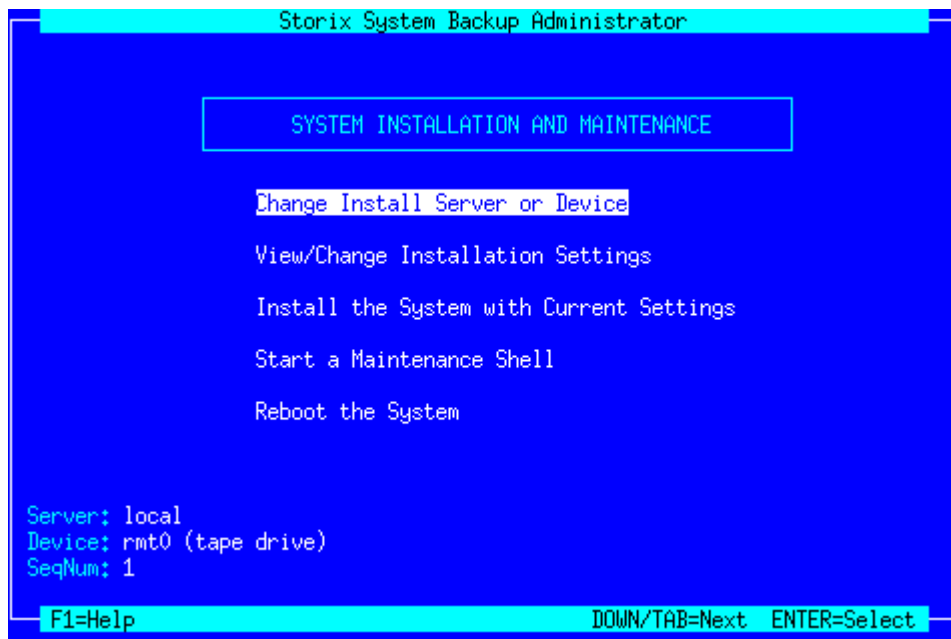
Storix System Backup Administrator

SYSTEM INSTALLATION AND MAINTENANCE

Change Install Server or Device

View/Change Installation Settings

Install the System with Current Settings

Start a Maintenance Shell

Reboot the System

Server: local
Device: rmt0 (tape drive)
SeqNum: 1

F1=Help DOWN/TAB=Next ENTER=Select